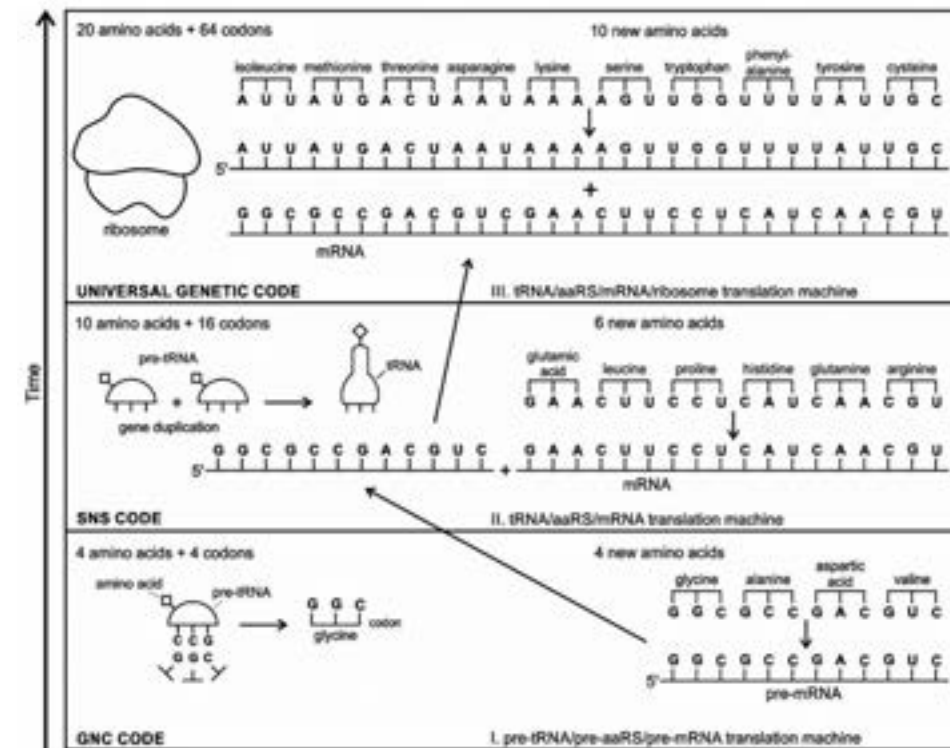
Time

20 amino acids + 64 codons

10 new amino acids

isoleucine methionine threonine asparagine lysine serine tryptophan phenylalanine tyrosine cysteine

A U U A U G A C U A A U A A A A G U U G G U U U U A U U G C

5' A U U A U G A C U A A U A A A A G U U G G U U U U A U U G C

+

G G C G C C G A C G U C G A A C U U C C U C A U C A A C G U

ribosome

mRNA

UNIVERSAL GENETIC CODE

III. tRNA/aaRS/mRNA/ribosome translation machine

10 amino acids + 16 codons

6 new amino acids

pre-tRNA

tRNA

gene duplication

glutamic acid leucine proline histidine glutamine arginine

G A A C U U C C U C A U C A A C G U

5' G G C G C C G A C G U C + G A A C U U C C U C A U C A A C G U

mRNA

SNS CODE

II. tRNA/aaRS/mRNA translation machine

4 amino acids + 4 codons

4 new amino acids

amino acid

pre-tRNA

C C G

G G C

G G C codon

glycine

glycine alanine aspartic acid valine

G G C G C C G A C G U C

5' G G C G C C G A C G U C

pre-mRNA

GNC CODE

I. pre-tRNA/pre-aaRS/pre-mRNA translation machine